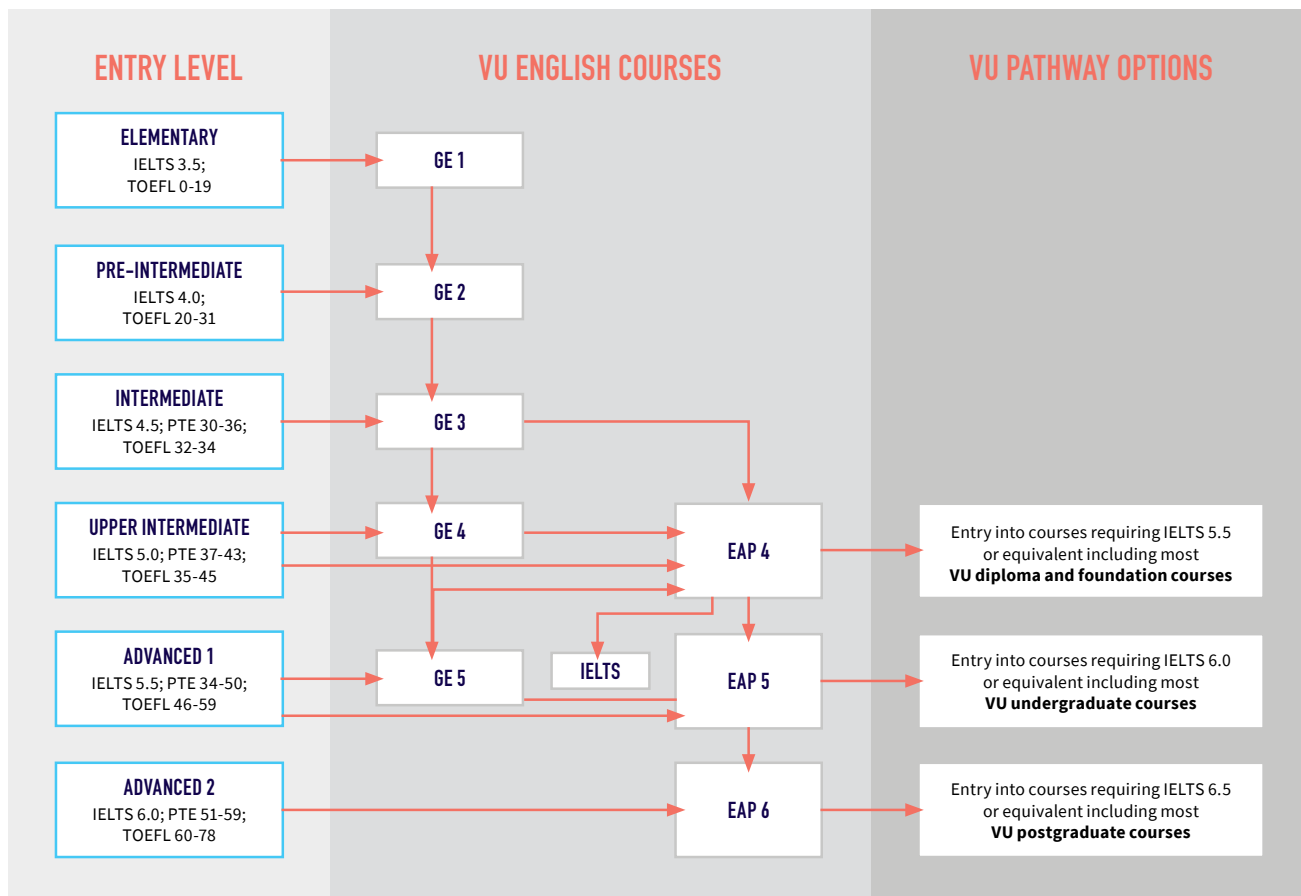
ENTRY LEVEL

VU ENGLISH COURSES

VU PATHWAY OPTIONS

ELEMENTARY
IELTS 3.5;
TOEFL 0-19

GE 1

PRE-INTERMEDIATE
IELTS 4.0;
TOEFL 20-31

GE 2

INTERMEDIATE
IELTS 4.5; PTE 30-36;
TOEFL 32-34

GE 3

UPPER INTERMEDIATE
IELTS 5.0; PTE 37-43;
TOEFL 35-45

GE 4

EAP 4

Entry into courses requiring IELTS 5.5 or equivalent including most **VU diploma and foundation courses**

ADVANCED 1
IELTS 5.5; PTE 34-50;
TOEFL 46-59

GE 5

IELTS

EAP 5

Entry into courses requiring IELTS 6.0 or equivalent including most **VU undergraduate courses**

ADVANCED 2
IELTS 6.0; PTE 51-59;
TOEFL 60-78

EAP 6

Entry into courses requiring IELTS 6.5 or equivalent including most **VU postgraduate courses**